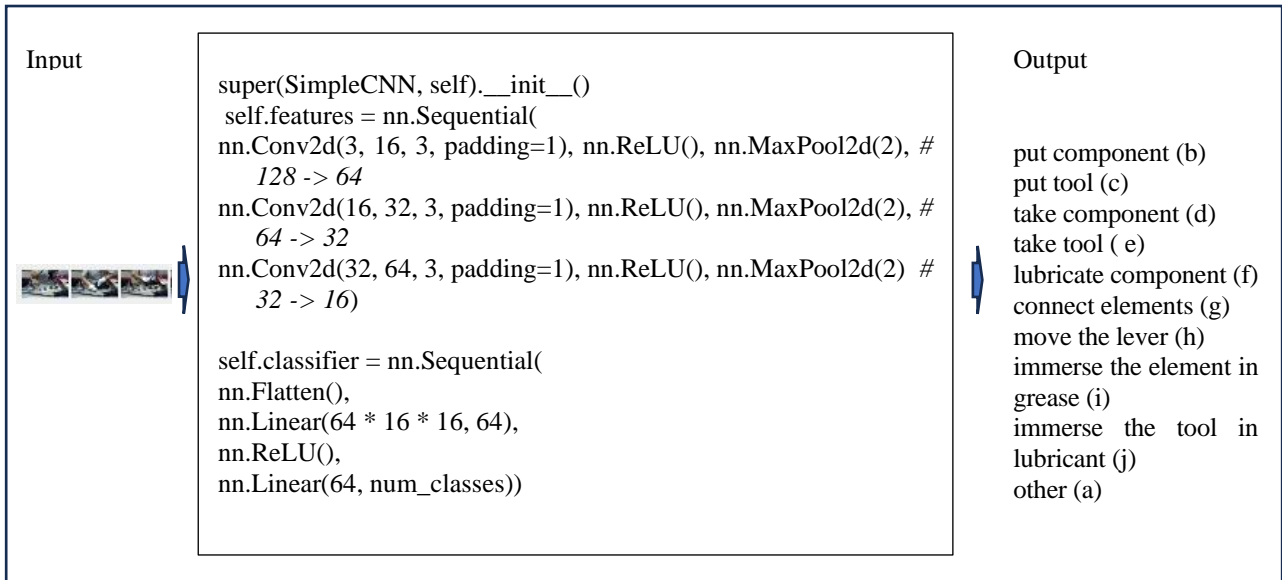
Input

super(SimpleCNN, self).__init__()
self.features = nn.Sequential(
nn.Conv2d(3, 16, 3, padding=1), nn.ReLU(), nn.MaxPool2d(2), # 128 -> 64
nn.Conv2d(16, 32, 3, padding=1), nn.ReLU(), nn.MaxPool2d(2), # 64 -> 32
nn.Conv2d(32, 64, 3, padding=1), nn.ReLU(), nn.MaxPool2d(2) # 32 -> 16)

self.classifier = nn.Sequential(
nn.Flatten(),
nn.Linear(64 * 16 * 16, 64),
nn.ReLU(),
nn.Linear(64, num_classes))

Output

put component (b)
put tool (c)
take component (d)
take tool ( e)
lubricate component (f)
connect elements (g)
move the lever (h)
immerse the element in grease (i)
immerse the tool in lubricant (j)
other (a)